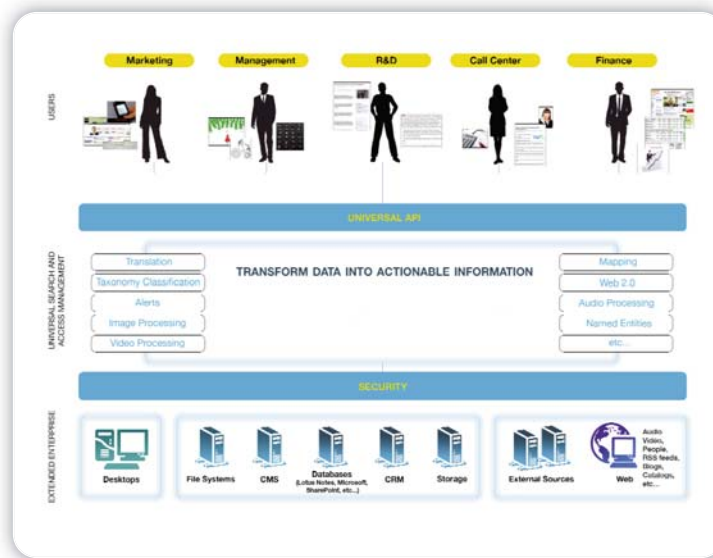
USERS

Marketing

Management

R&D

Call Center

Finance

UNIVERSAL API

UNIVERSAL SEARCH AND ACCESS MANAGEMENT

Translation

Taxonomy Classification

Alerts

Image Processing

Video Processing

TRANSFORM DATA INTO ACTIONABLE INFORMATION

Mapping

Web 2.0

Audio Processing

Named Entities

etc...

SECURITY

EXTENDED ENTERPRISE

Desktops

File Systems

CMS

Databases (Lotus Notes, Microsoft, SharePoint, etc...)

CRM

Storage

External Sources

Web

Audio
Video,
People,
RSS feeds,
Blogs,
Catalogs,
etc...